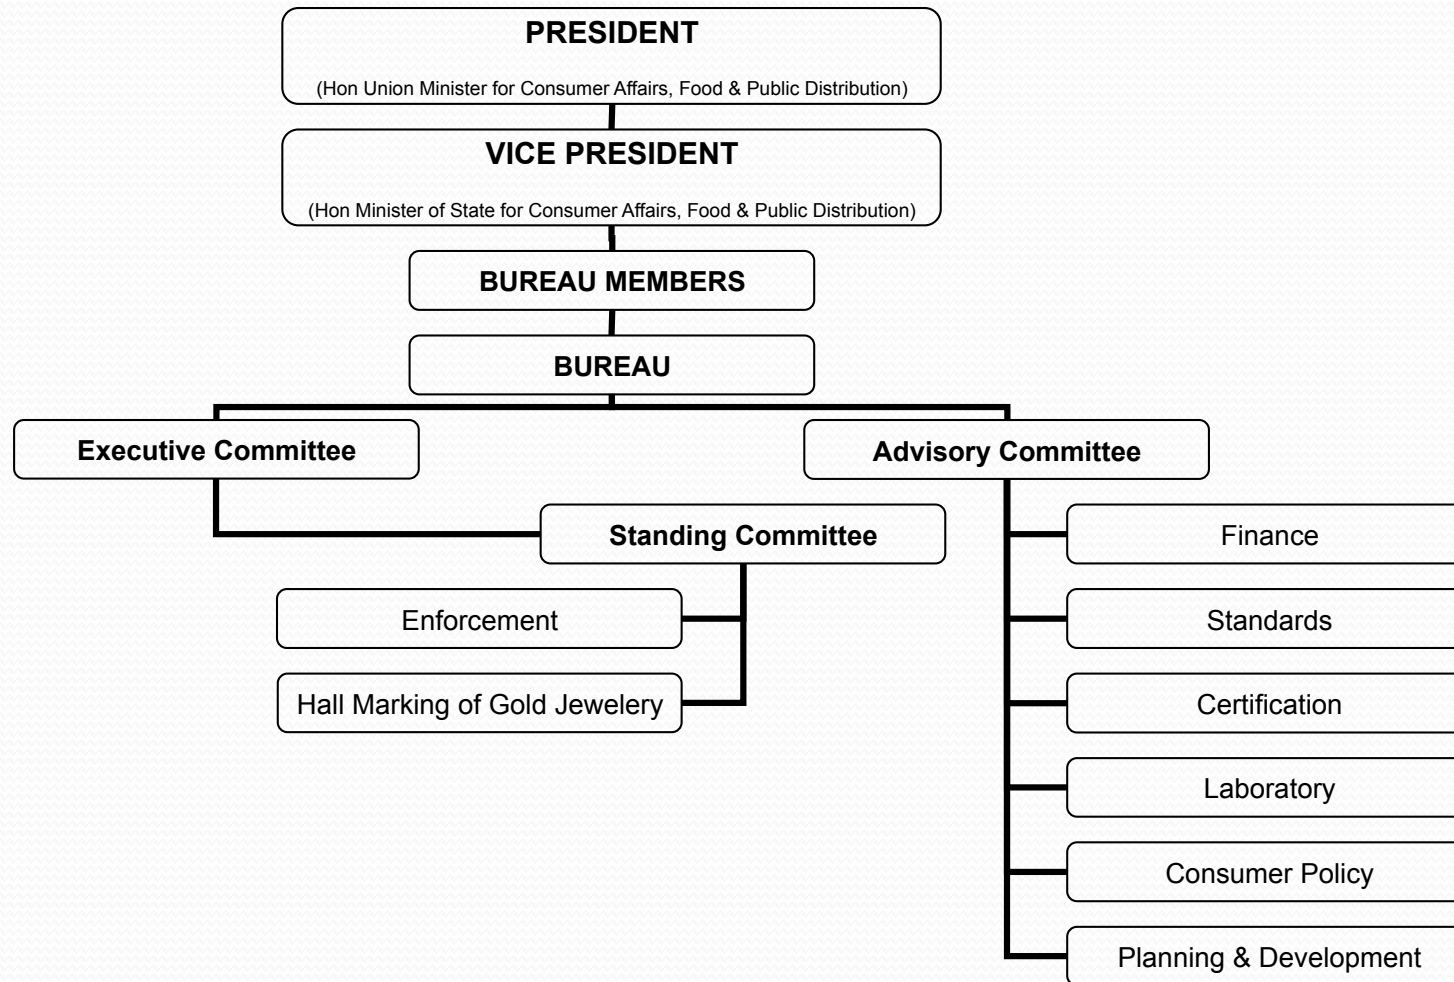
PRESIDENT

(Hon Union Minister for Consumer Affairs, Food & Public Distribution)

VICE PRESIDENT

(Hon Minister of State for Consumer Affairs, Food & Public Distribution)

BUREAU MEMBERS

BUREAU

Executive Committee

Advisory Committee

Standing Committee

Enforcement

Hall Marking of Gold Jewelery

Finance

Standards

Certification

Laboratory

Consumer Policy

Planning & Development